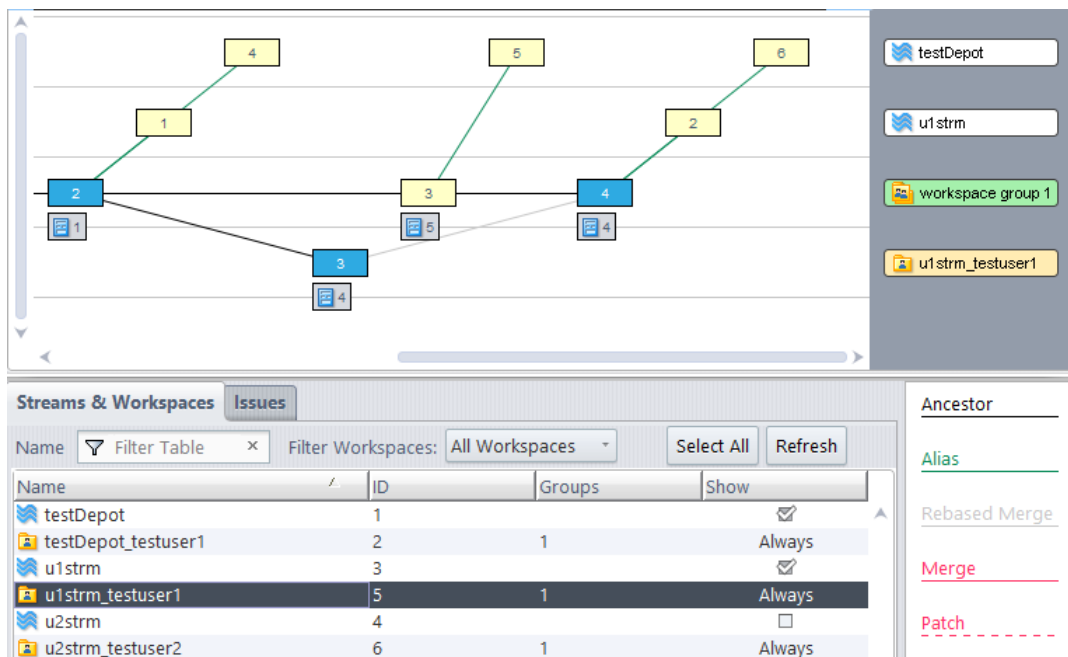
4
5
6
1
2
2
3
4
1
5
4
3
4

testDepot
u1strm
workspace group 1
u1strm_testuser1

Streams & Workspaces
Issues

Name
Filter Table
Filter Workspaces:
All Workspaces
Select All
Refresh

| Name | ID | Groups | Show |
|---|---|---|---|
| testDepot | 1 | | ☑ |
| testDepot_testuser1 | 2 | 1 | Always |
| u1strm | 3 | | ☑ |
| u1strm_testuser1 | 5 | 1 | Always |
| u2strm | 4 | | ☐ |
| u2strm_testuser2 | 6 | 1 | Always |

Ancestor
Alias
Rebased Merge
Merge
Patch